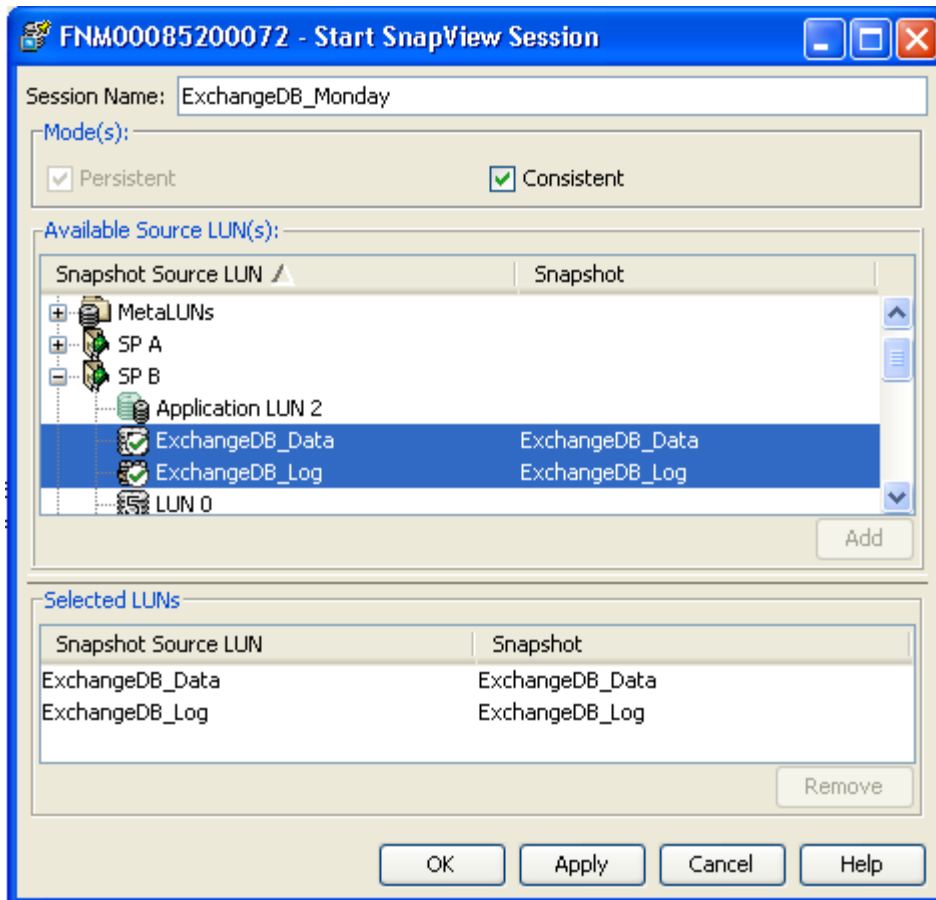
FNM00085200072 - Start SnapView Session

Session Name: ExchangeDB_Monday

Mode(s):
Persistent
Consistent

Available Source LUN(s):

| Snapshot Source LUN | Snapshot |
|---|---|
| MetaLUNs | |
| SP A | |
| SP B | |
| Application LUN 2 | |
| ExchangeDB_Data | ExchangeDB_Data |
| ExchangeDB_Log | ExchangeDB_Log |
| LUN 0 | |

Add

Selected LUNs

| Snapshot Source LUN | Snapshot |
|---|---|
| ExchangeDB_Data | ExchangeDB_Data |
| ExchangeDB_Log | ExchangeDB_Log |

Remove

OK Apply Cancel Help